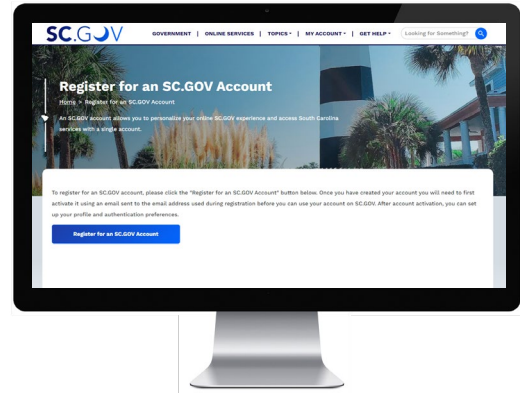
SC.GOV

GOVERNMENT | ONLINE SERVICES | TOPICS | MY ACCOUNT | GET HELP

Looking for Something?

Register for an SC.GOV Account

Home > Register for an SC.GOV Account

An SC.GOV account allows you to personalize your online SC.GOV experience and access South Carolina services with a single account.

To register for an SC.GOV account, please click the "Register for an SC.GOV Account" button below. Once you have created your account you will need to first activate it using an email sent to the email address used during registration before you can use your account on SC.GOV. After account activation, you can set up your profile and authentication preferences.

Register for an SC.GOV Account